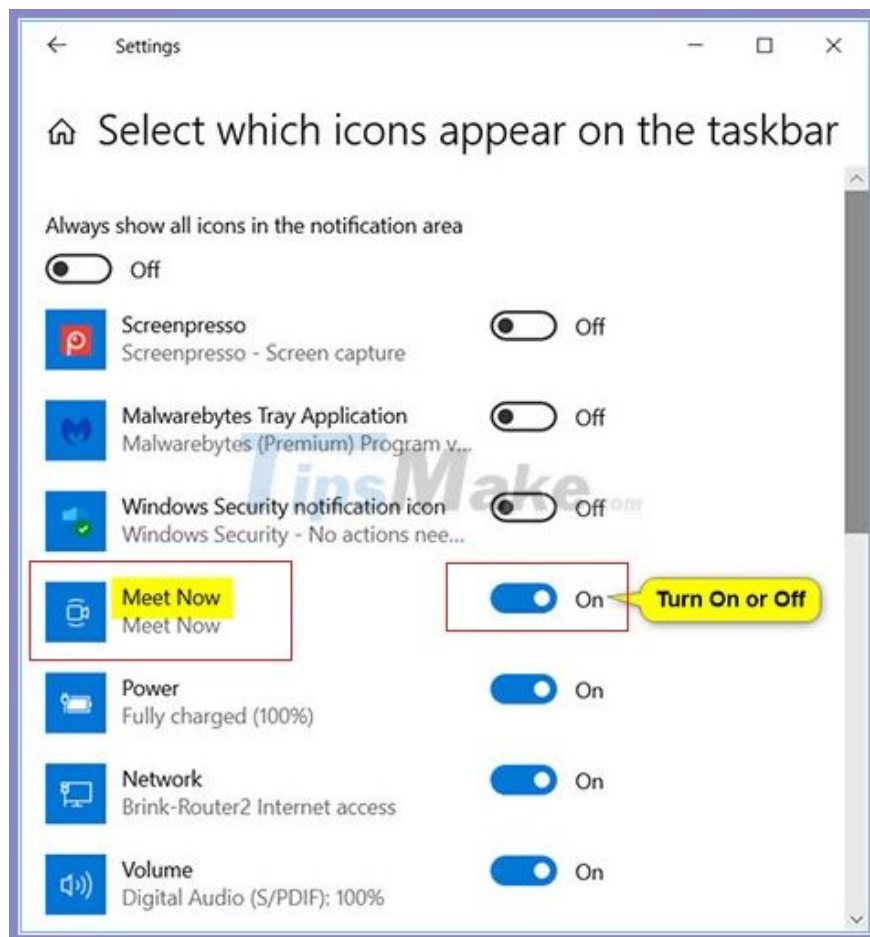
Settings

Select which icons appear on the taskbar

Always show all icons in the notification area

Off

Screenpresso
Screenpresso - Screen capture
Off

Malwarebytes Tray Application
Malwarebytes (Premium) Program v...
Off

Windows Security notification icon
Windows Security - No actions nee...
Off

Meet Now
Meet Now
On

Turn On or Off

Power
Fully charged (100%)
On

Network
Brink-Router2 Internet access
On

Volume
Digital Audio (S/PDIF): 100%
On

TipsMake.com